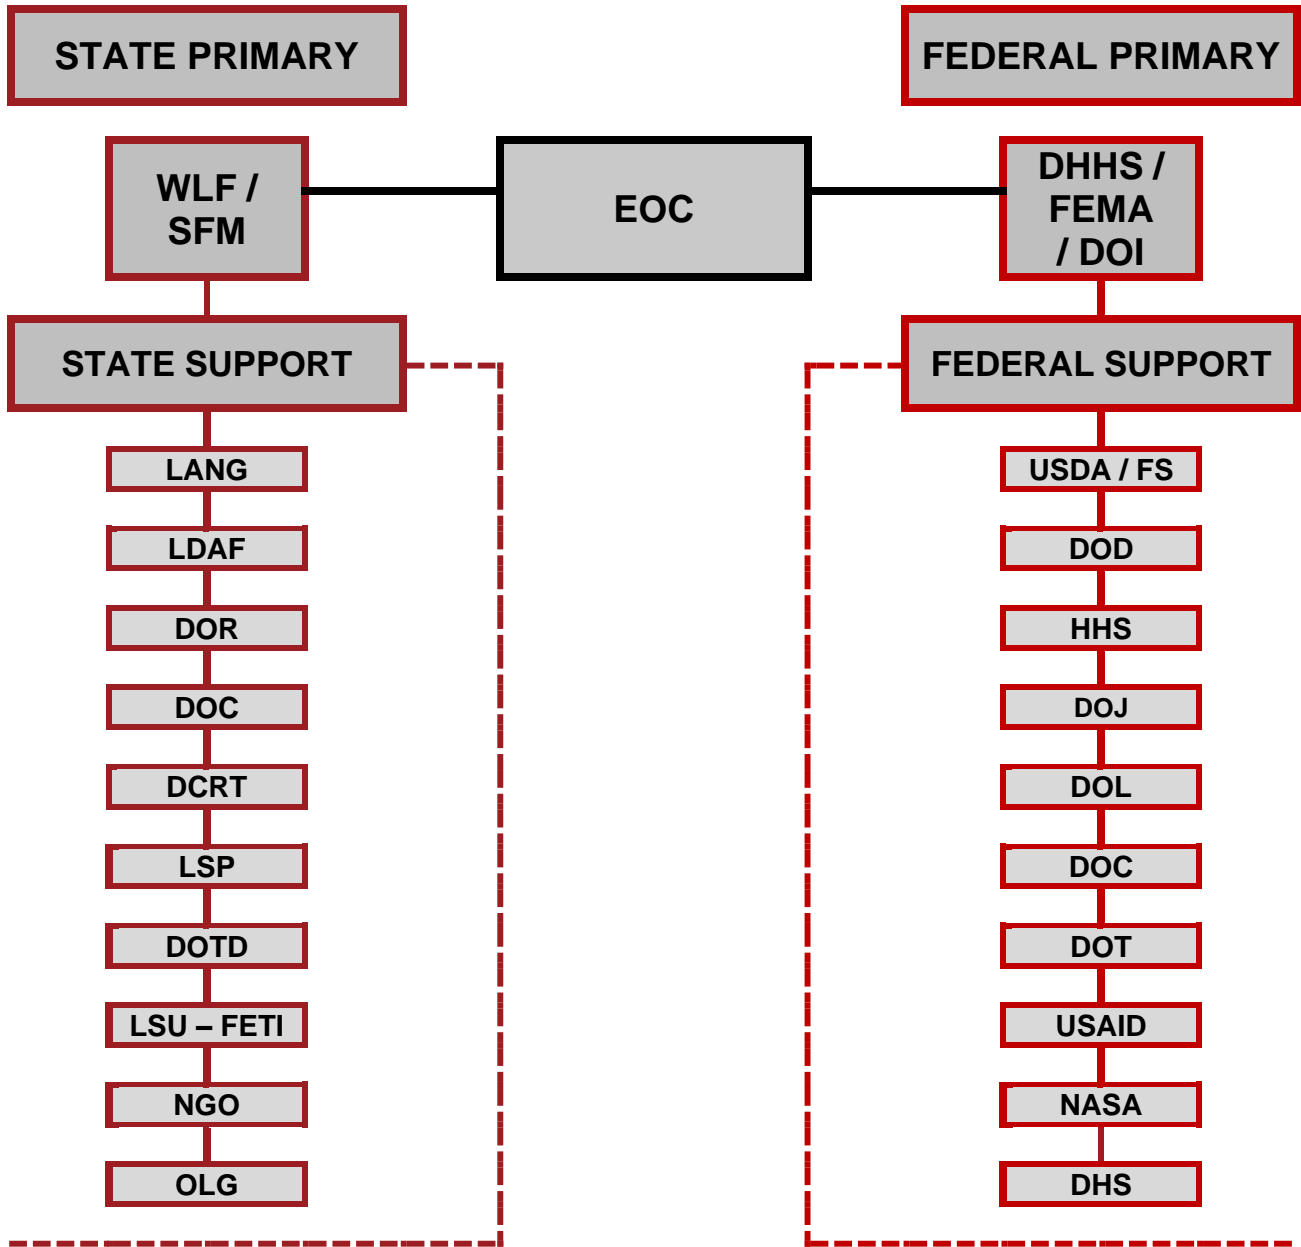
STATE PRIMARY

FEDERAL PRIMARY

WLF / SFM

EOC

DHHS / FEMA / DOI

STATE SUPPORT

FEDERAL SUPPORT

LANG

LDAF

DOR

DOC

DCRT

LSP

DOTD

LSU – FETI

NGO

OLG

USDA / FS

DOD

HHS

DOJ

DOL

DOC

DOT

USAID

NASA

DHS